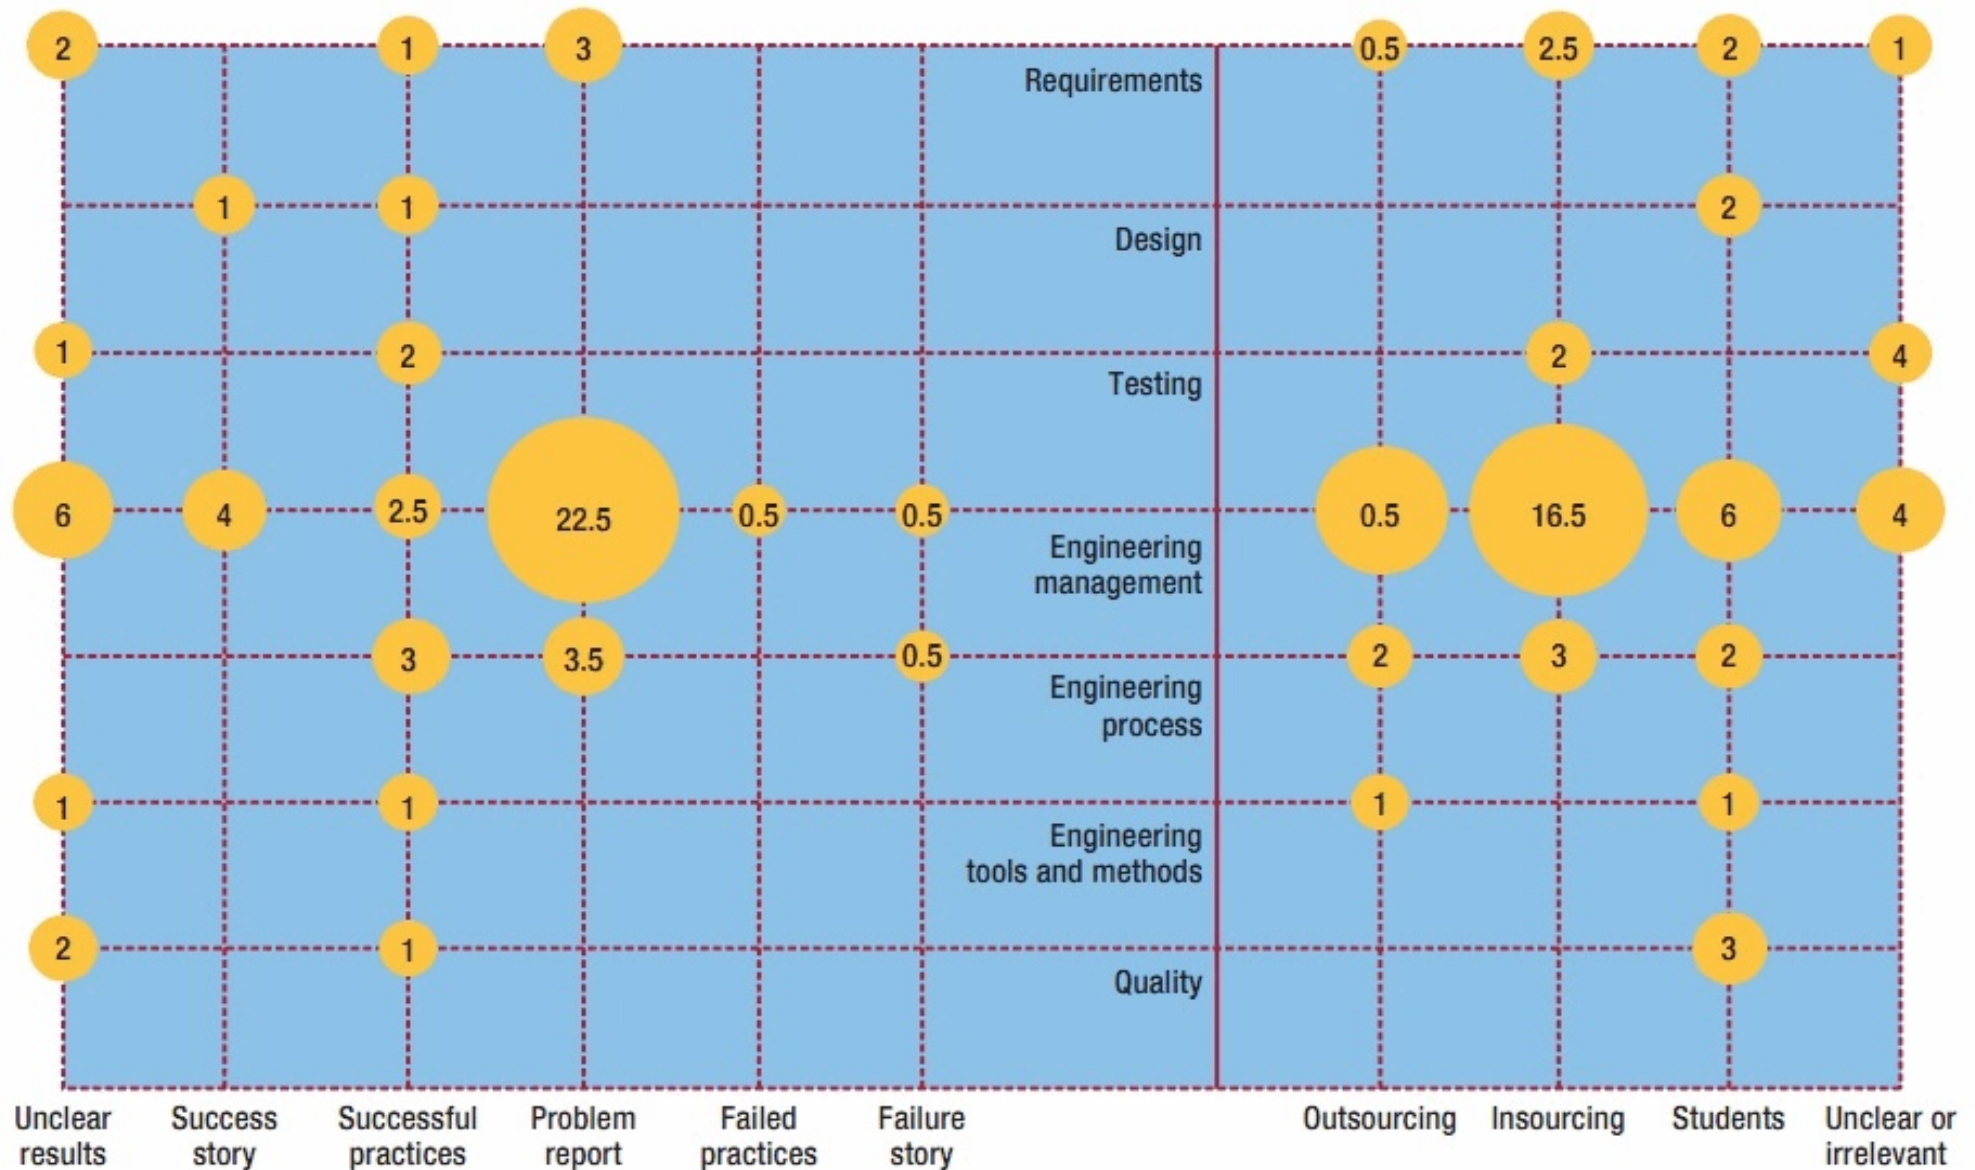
2 1 3 Requirements 0.5 2.5 2 1

1 1 Design 2

1 2 Testing 2 4

6 4 2.5 22.5 0.5 0.5 Engineering management 0.5 16.5 6 4

3 3.5 0.5 Engineering process 2 3 2

1 1 Engineering tools and methods 1 1

2 1 Quality 3

Unclear results

Success story

Successful practices

Problem report

Failed practices

Failure story

Outsourcing

Insourcing

Students

Unclear or irrelevant